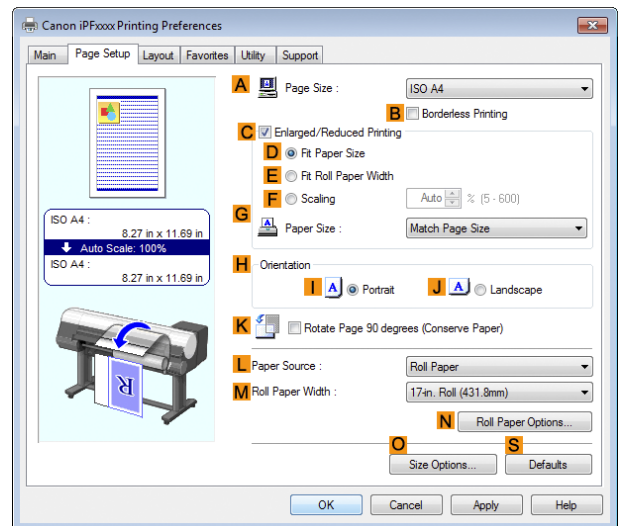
Canon iPFxxxx Printing Preferences

Main | Page Setup | Layout | Favorites | Utility | Support

ISO A4 :
8.27 in x 11.69 in
Auto Scale: 100%
ISO A4 :
8.27 in x 11.69 in

A Page Size : ISO A4
B Borderless Printing
C Enlarged/Reduced Printing
D Fit Paper Size
E Fit Roll Paper Width
F Scaling Auto % (5 - 600)
G Paper Size : Match Page Size
H Orientation
I A Portrait
J A Landscape
K Rotate Page 90 degrees (Conserve Paper)
L Paper Source : Roll Paper
M Roll Paper Width : 17-in. Roll (431.8mm)
N Roll Paper Options...
O Size Options...
S Defaults

OK Cancel Apply Help